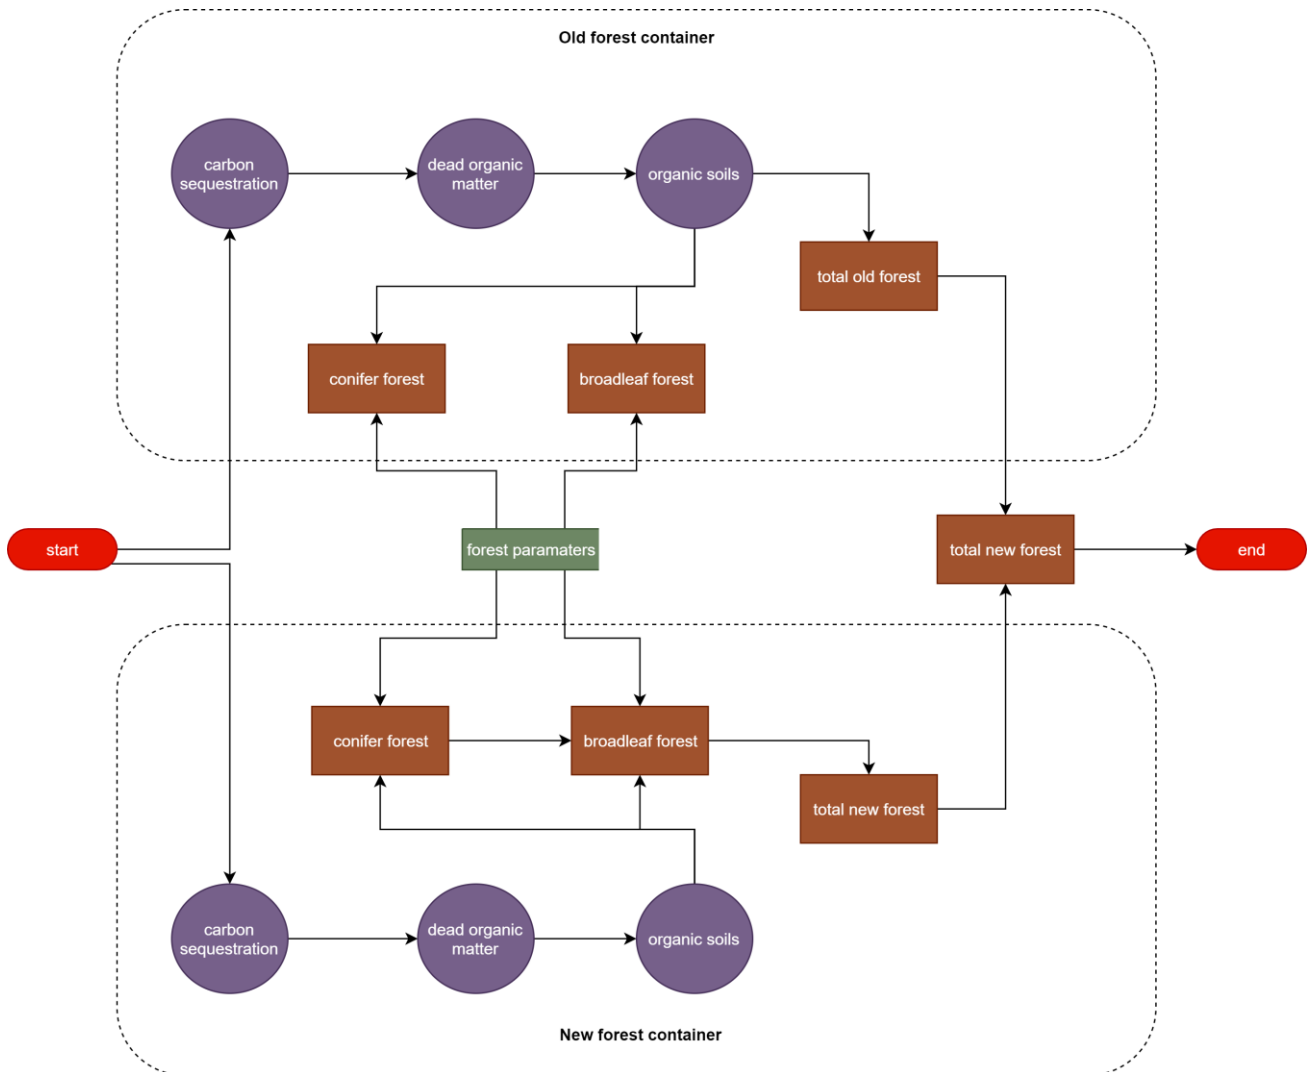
Old forest container

carbon sequestration

dead organic matter

organic soils

total old forest

conifer forest

broadleaf forest

start

forest paramaters

total new forest

end

conifer forest

broadleaf forest

total new forest

carbon sequestration

dead organic matter

organic soils

New forest container